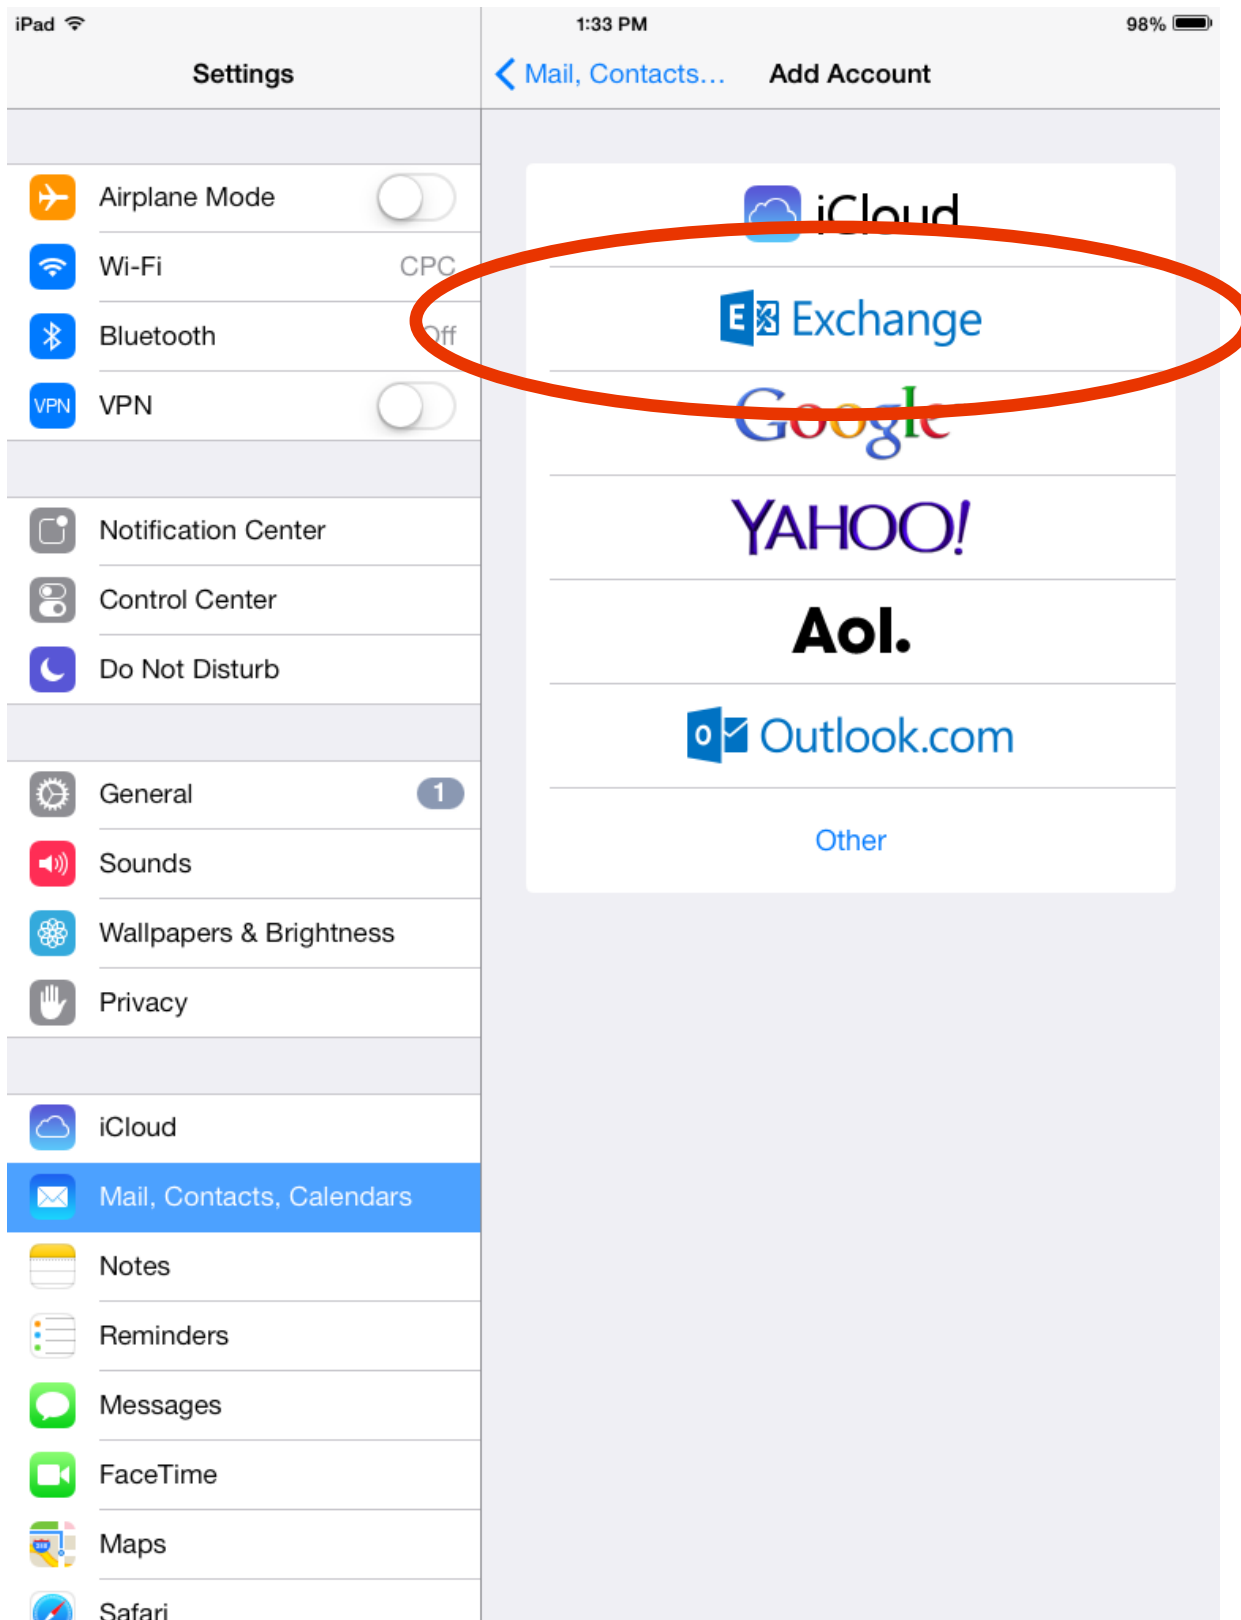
iPad 1:33 PM 98%

Settings

Mail, Contacts... Add Account

Airplane Mode

Wi-Fi CPC

Bluetooth Off

VPN VPN

Notification Center

Control Center

Do Not Disturb

General 1

Sounds

Wallpapers & Brightness

Privacy

iCloud

Mail, Contacts, Calendars

Notes

Reminders

Messages

FaceTime

Maps

Safari

iCloud

E Exchange

Google

YAHOO!

Aol.

O Outlook.com

Other